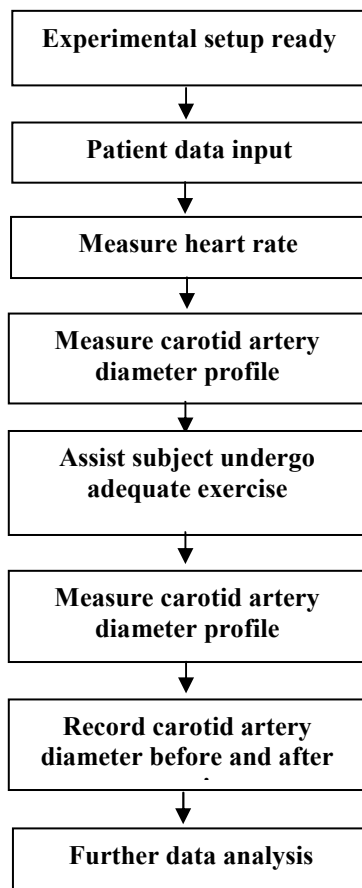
Experimental setup ready

Patient data input

Measure heart rate

Measure carotid artery diameter profile

Assist subject undergo adequate exercise

Measure carotid artery diameter profile

Record carotid artery diameter before and after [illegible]

Further data analysis